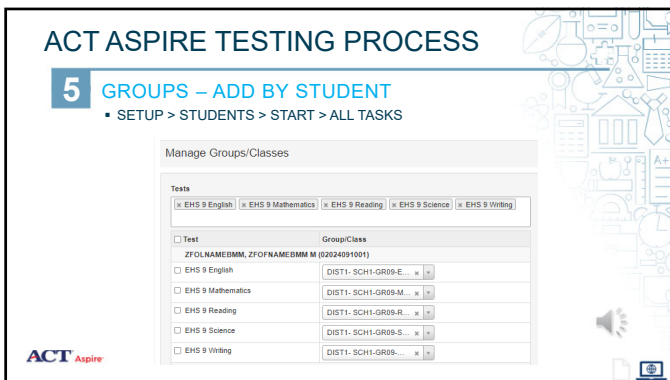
ACT ASPIRE TESTING PROCESS

5 GROUPS – ADD BY STUDENT

▪ SETUP > STUDENTS > START > ALL TASKS

Manage Groups/Classes

Tests

× EHS 9 English × EHS 9 Mathematics × EHS 9 Reading × EHS 9 Science × EHS 9 Writing

| Test | Group/Class |
|---|---|
| ZFOLNAMEBMM, ZFOFNAMEBMM M (02024091001) | |
| EHS 9 English | DIST1- SCH1-GR09-E... × |
| EHS 9 Mathematics | DIST1- SCH1-GR09-M... × |
| EHS 9 Reading | DIST1- SCH1-GR09-R... × |
| EHS 9 Science | DIST1- SCH1-GR09-S... × |
| EHS 9 Writing | DIST1- SCH1-GR09-... × |

ACT Aspire